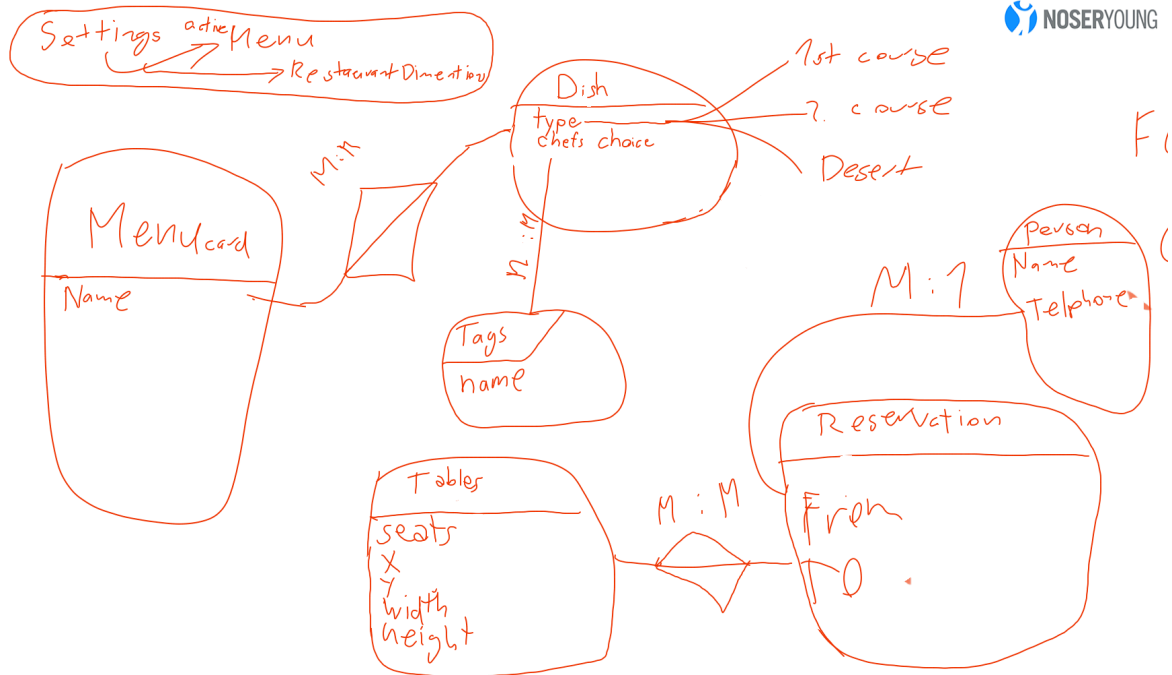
NOSERYOUNG

Settings active Menu
Restaurant Dimention

Dish
type
chefs choice

1st course
2. course
Desert

M:N

Menucard
Name

M:M

Tags
name

Person
Name
Telphone

M:1

Reservation
From
TO

Tables
seats
X
Y
width
height

M:M

F